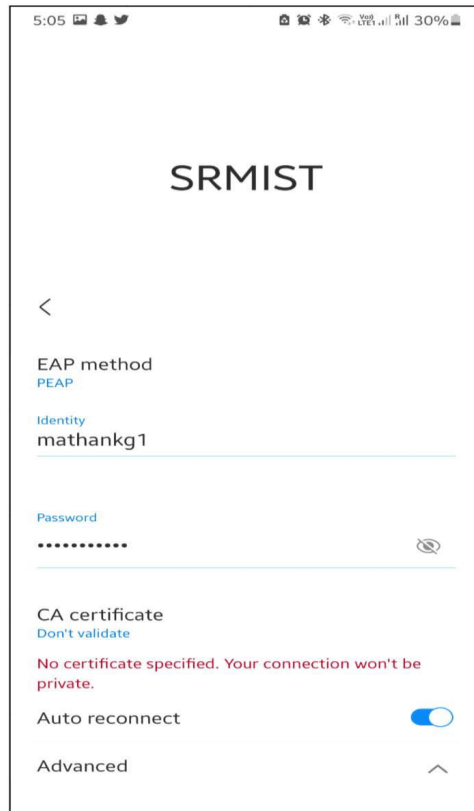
5:05

Vo) LTE1 30%

SRMIST

<

EAP method
PEAP

Identity
mathankg1

Password
•••••••••••

CA certificate
Don't validate

No certificate specified. Your connection won't be private.

Auto reconnect

Advanced